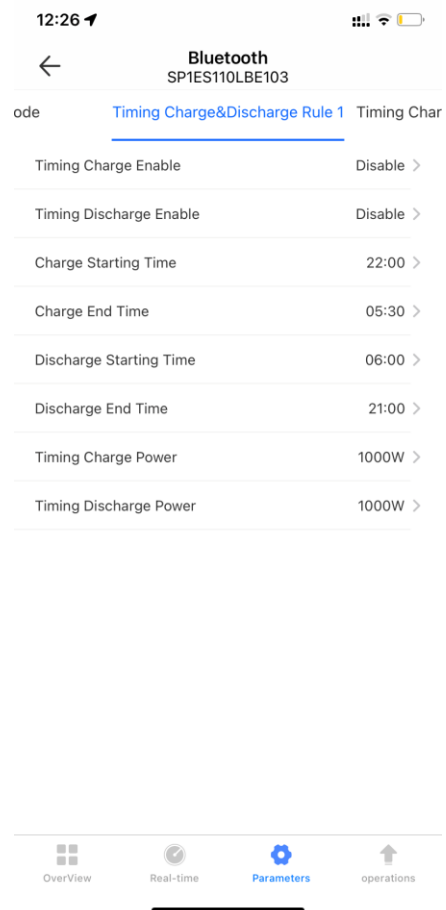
12:26

Bluetooth
SP1ES110LBE103

ode Timing Charge&Discharge Rule 1 Timing Char

Timing Charge Enable Disable

Timing Discharge Enable Disable

Charge Starting Time 22:00

Charge End Time 05:30

Discharge Starting Time 06:00

Discharge End Time 21:00

Timing Charge Power 1000W

Timing Discharge Power 1000W

OverView Real-time Parameters operations